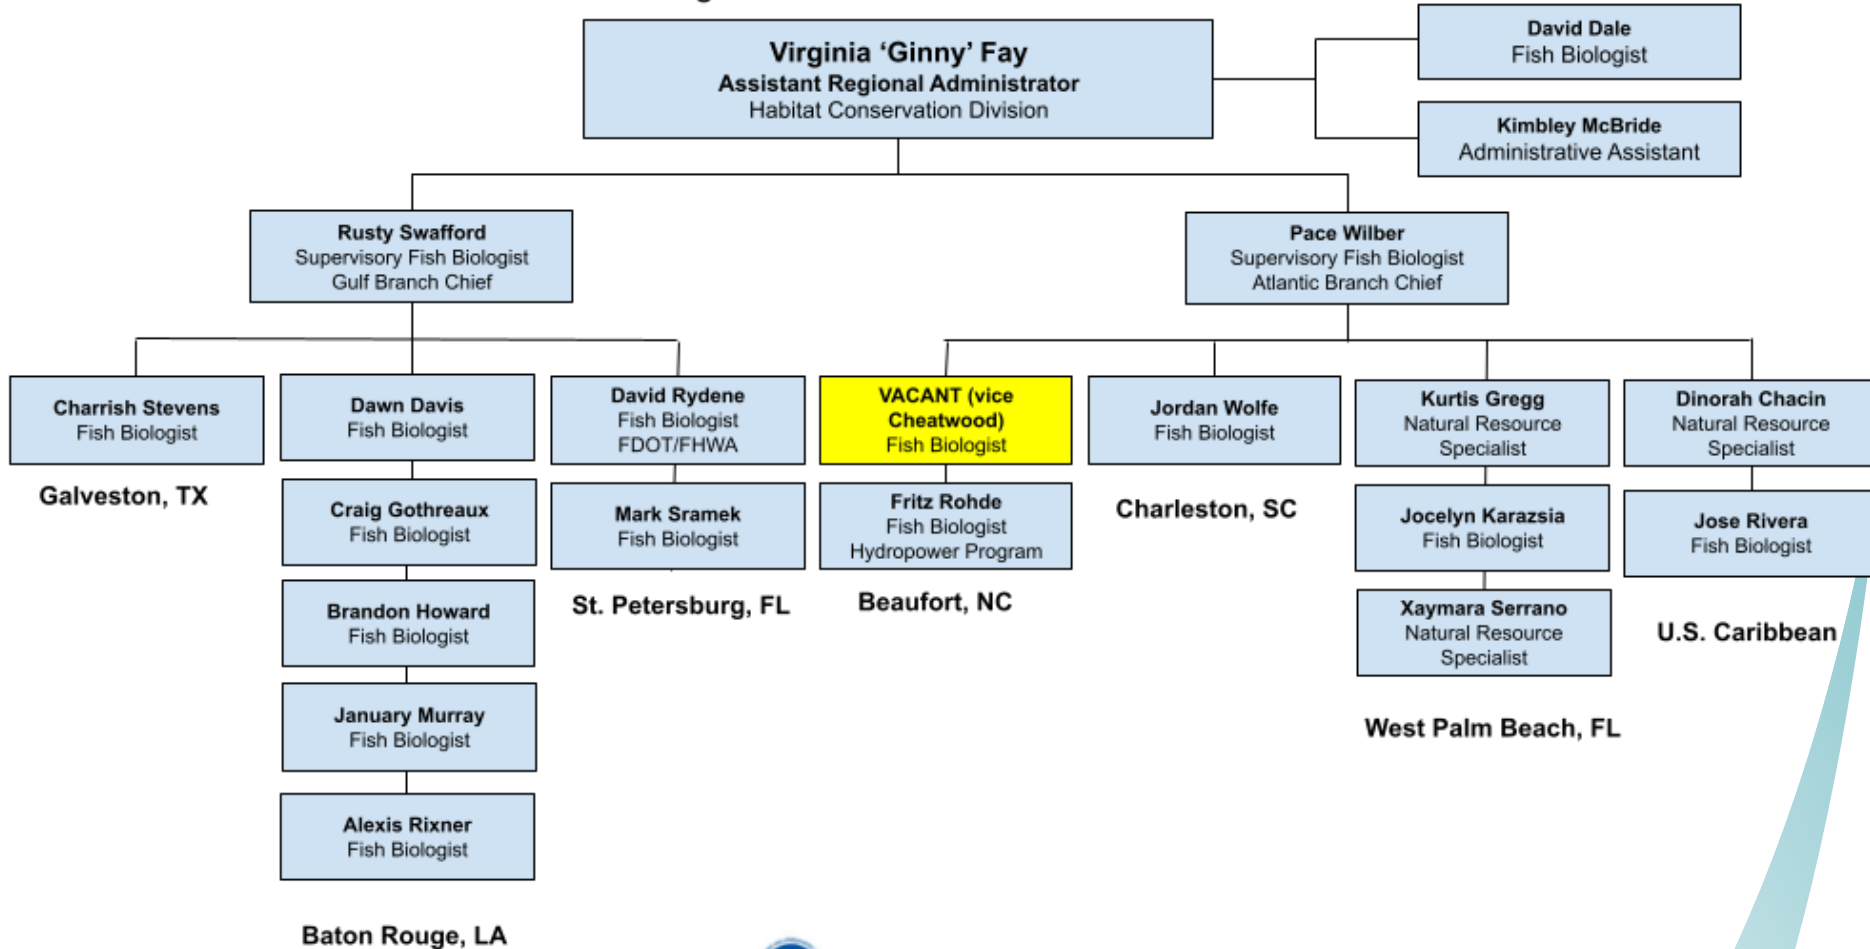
Virginia ‘Ginny’ Fay
Assistant Regional Administrator
Habitat Conservation Division

David Dale
Fish Biologist

Kimbley McBride
Administrative Assistant

Rusty Swafford
Supervisory Fish Biologist
Gulf Branch Chief

Pace Wilber
Supervisory Fish Biologist
Atlantic Branch Chief

Charrish Stevens
Fish Biologist

Galveston, TX

Dawn Davis
Fish Biologist

Craig Gothreaux
Fish Biologist

Brandon Howard
Fish Biologist

January Murray
Fish Biologist

Alexis Rixner
Fish Biologist

Baton Rouge, LA

David Rydene
Fish Biologist
FDOT/FHWA

Mark Sramek
Fish Biologist

St. Petersburg, FL

VACANT (vice Cheatwood)
Fish Biologist

Fritz Rohde
Fish Biologist
Hydropower Program

Beaufort, NC

Jordan Wolfe
Fish Biologist

Charleston, SC

Kurtis Gregg
Natural Resource Specialist

Jocelyn Karazsia
Fish Biologist

Xaymara Serrano
Natural Resource Specialist

West Palm Beach, FL

Dinorah Chacin
Natural Resource Specialist

Jose Rivera
Fish Biologist

U.S. Caribbean